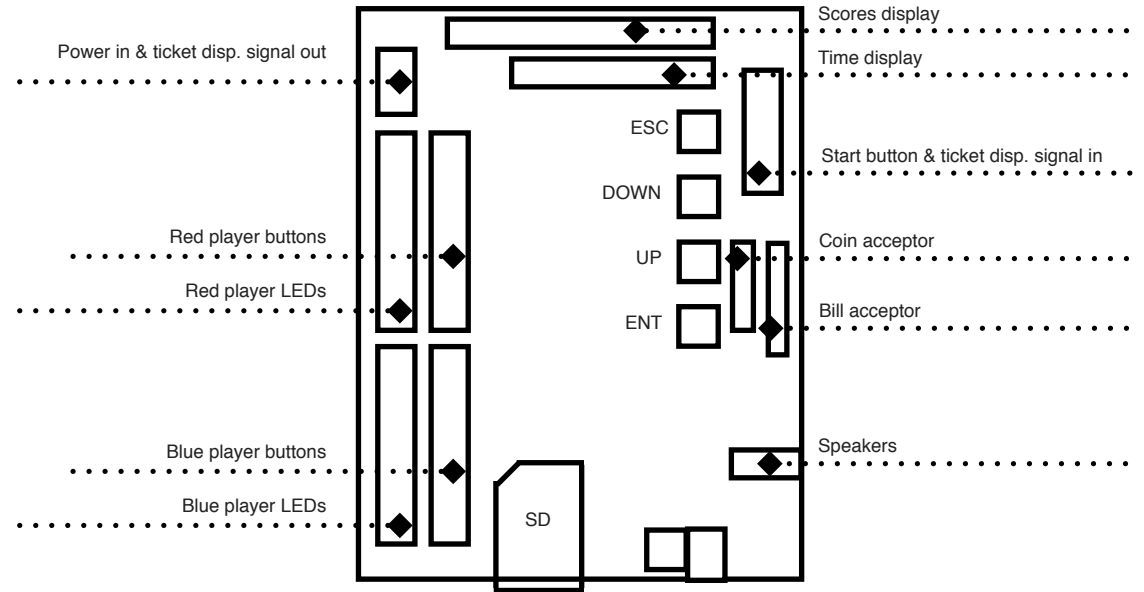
Scores display

Power in & ticket disp. signal out

Time display

ESC

Start button & ticket disp. signal in

DOWN

Red player buttons

UP

Coin acceptor

Red player LEDs

ENT

Bill acceptor

Blue player buttons

Speakers

Blue player LEDs

SD